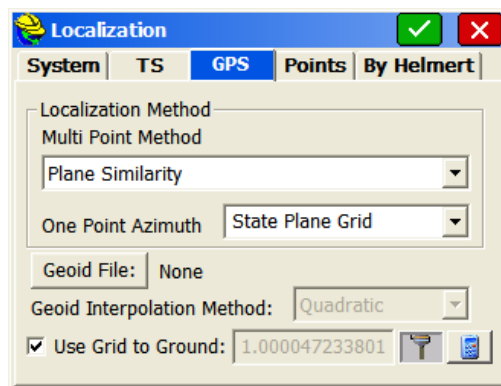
Localization

System | TS | GPS | Points | By Helmert

Localization Method
Multi Point Method
Plane Similarity

One Point Azimuth State Plane Grid

Geoid File: None

Geoid Interpolation Method: Quadratic

Use Grid to Ground: 1.000047233801